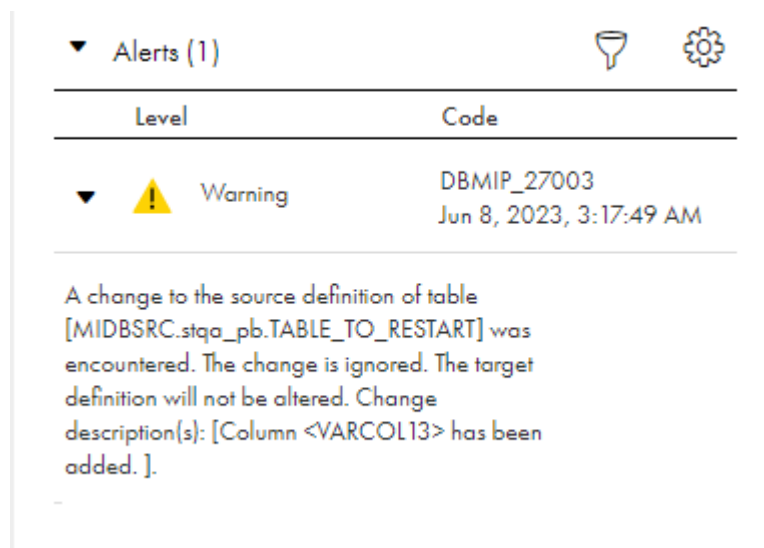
Alerts (1)

| Level | Code |
|---|---|
| Warning | DBMIP_27003 Jun 8, 2023, 3:17:49 AM |

A change to the source definition of table [MIDBSRC.stqa_pb.TABLE_TO_RESTART] was encountered. The change is ignored. The target definition will not be altered. Change description(s): [Column <VARCOL13> has been added. ].